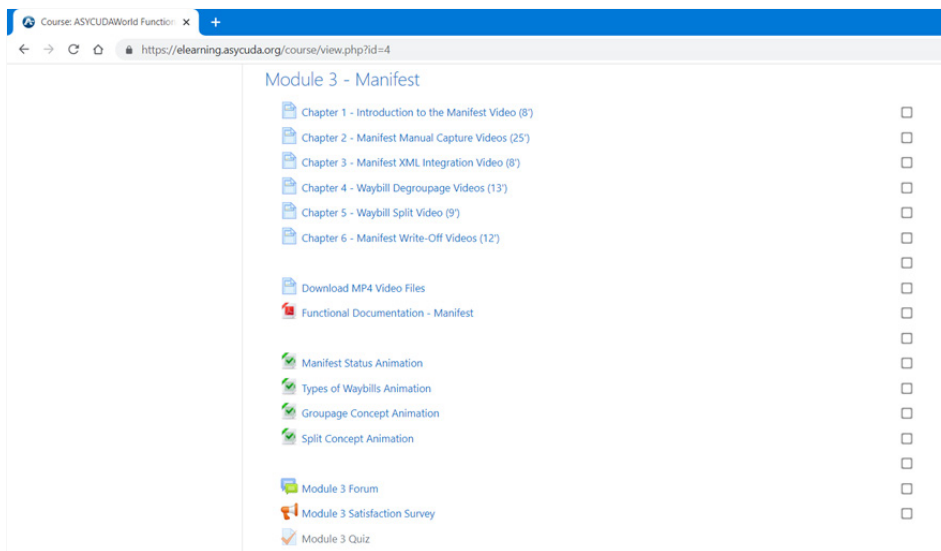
Course: ASYCUDAWorld Function ×
+
https://elearning.asycuda.org/course/view.php?id=4

Module 3 - Manifest

Chapter 1 - Introduction to the Manifest Video (8')
Chapter 2 - Manifest Manual Capture Videos (25')
Chapter 3 - Manifest XML Integration Video (8')
Chapter 4 - Waybill Degroupage Videos (13')
Chapter 5 - Waybill Split Video (9')
Chapter 6 - Manifest Write-Off Videos (12')

Download MP4 Video Files
Functional Documentation - Manifest

Manifest Status Animation
Types of Waybills Animation
Groupage Concept Animation
Split Concept Animation

Module 3 Forum
Module 3 Satisfaction Survey
Module 3 Quiz